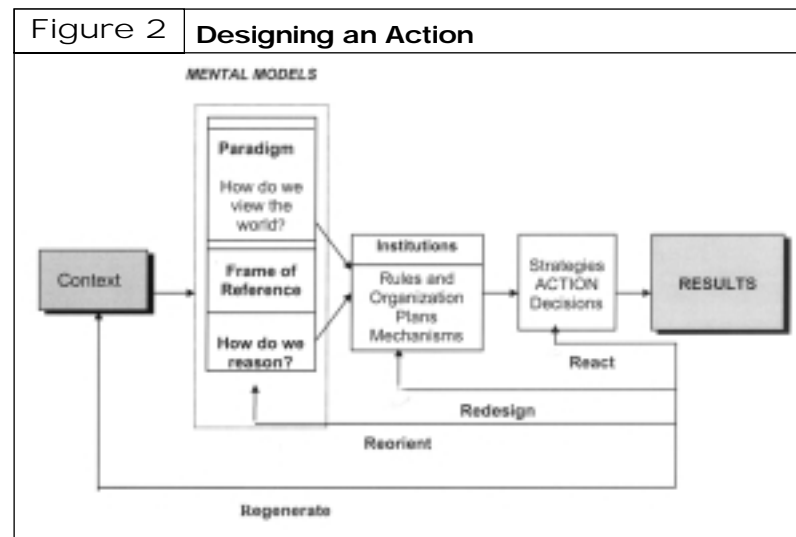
Figure 2 | Designing an Action

MENTAL MODELS

Context

Paradigm

How do we view the world?

Frame of Reference

How do we reason?

Institutions

Rules and Organization Plans Mechanisms

Strategies ACTION Decisions

RESULTS

React

Redesign

Reorient

Regenerate